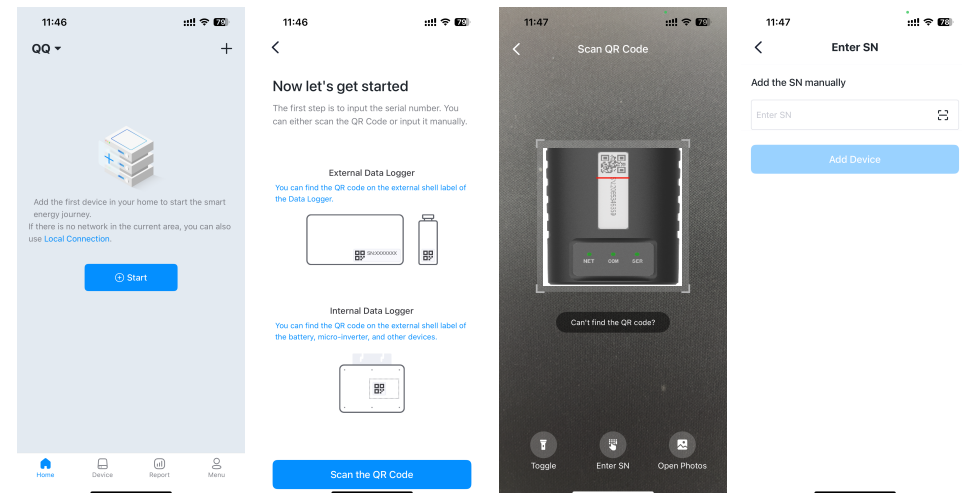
11:46 79

QQ +

Add the first device in your home to start the smart energy journey.
If there is no network in the current area, you can also use Local Connection.

Start

Home Device Report Menu

11:46 79

Now let's get started

The first step is to input the serial number. You can either scan the QR Code or input it manually.

External Data Logger

You can find the QR code on the external shell label of the Data Logger.

SNXXXXXXXX

Internal Data Logger

You can find the QR code on the external shell label of the battery, micro-inverter, and other devices.

Scan the QR Code

11:47 79

Scan QR Code

NET COM SER

Can't find the QR code?

Toggle Enter SN Open Photos

11:47 78

Enter SN

Add the SN manually

Enter SN

Add Device